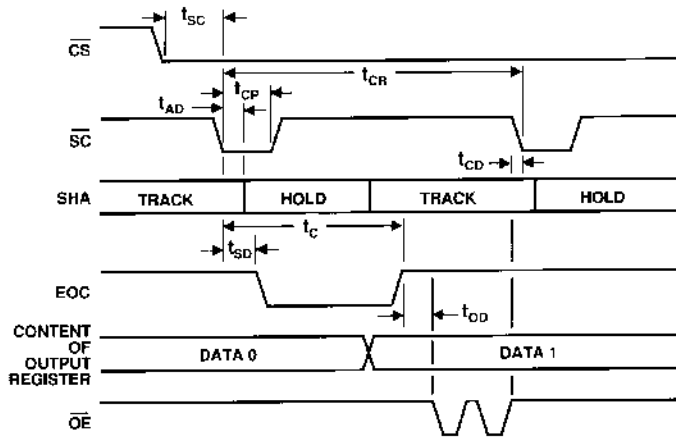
$t_{SC}$

$\overline{CS}$

$t_{CR}$

$t_{AD}$

$t_{CP}$

$\overline{SC}$

$t_{CD}$

SHA TRACK HOLD TRACK HOLD

$t_C$

$t_{SD}$

EOC

$t_{OD}$

CONTENT OF OUTPUT REGISTER

DATA 0

DATA 1

$\overline{OE}$